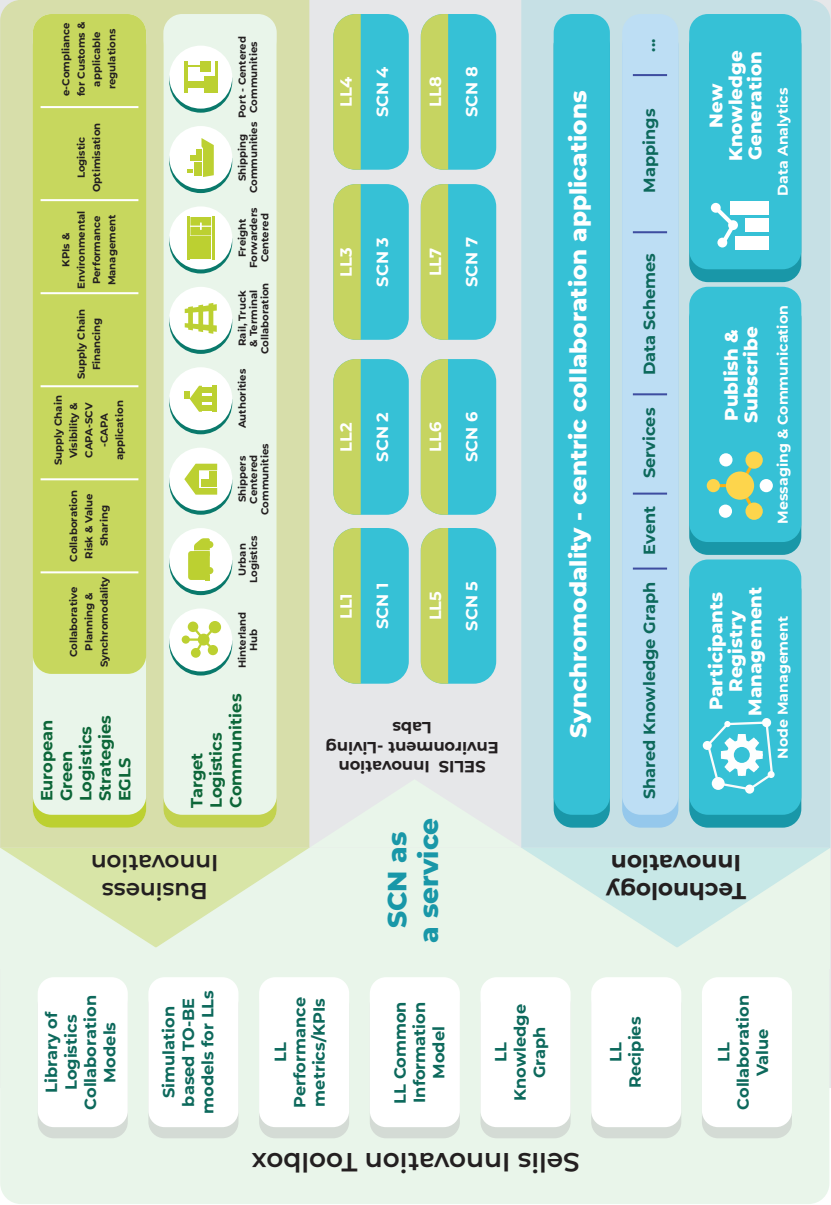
Business Innovation

European Green Logistics Strategies EGLS

Collaborative Planning & Synchromodality

Collaboration Risk & Value Sharing

Supply Chain Visibility & CAPA-SCV -CAPA application

Supply Chain Financing

KPIs & Environmental Performance Management

Logistic Optimisation

e-Compliance for Customs & applicable regulations

Target Logistics Communities

Hinterland Hub

Urban Logistics

Shippers Centered Communities

Authorities

Rail, Truck & Terminal Collaboration

Freight Forwarders Centered

Shipping Communities

Port - Centered Communities

SCN as a service

SELIS Innovation Environment -Living Labs

LL1 SCN 1

LL2 SCN 2

LL3 SCN 3

LL4 SCN 4

LL5 SCN 5

LL6 SCN 6

LL7 SCN 7

LL8 SCN 8

Technology Innovation

Synchromodality - centric collaboration applications

Shared Knowledge Graph | Event | Services | Data Schemes | Mappings | ...

Participants Registry Management
Node Management

Publish & Subscribe
Messaging & Communication

New Knowledge Generation
Data Analytics

Selis Innovation Toolbox

Library of Logistics Collaboration Models

Simulation based TO-BE models for LLs

LL Performance metrics/KPIs

LL Common Information Model

LL Knowledge Graph

LL Recipies

LL Collaboration Value